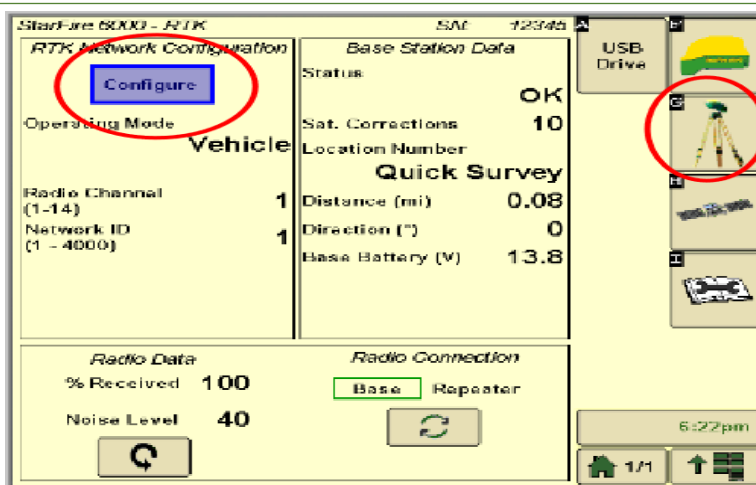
StarFire 6000 - RTK

SN: 12345

RTK Network Configuration

Configure

Operating Mode

Vehicle

Radio Channel (1-14)

1

Network ID (1 - 4000)

1

Base Station Data

Status

OK

Sat. Corrections

10

Location Number

Quick Survey

Distance (mi)

0.08

Direction (°)

0

Base Battery (V)

13.8

Radio Data

% Received

100

Noise Level

40

Radio Connection

Base

Repeater

A

USB Drive

F

G

H

I

6:22pm

1/1